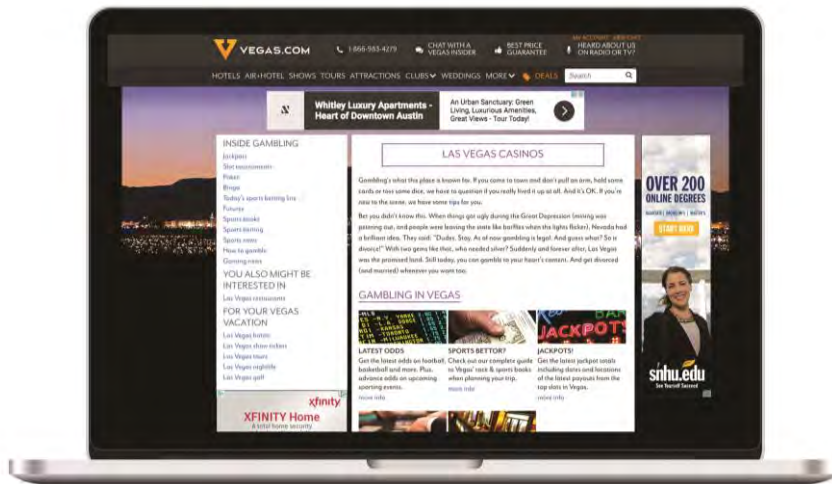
VEGAS.COM
1-866-583-4275
CHAT WITH A VEGAS INSIDER
BEST PRICE GUARANTEE
MY ACCOUNT SIGN OUT
HEARD ABOUT US ON RADIO OR TV?

HOTELS AIR+HOTEL SHOWS TOURS ATTRACTIONS CLUBS WEDDINGS MORE DEALS Search

Whitley Luxury Apartments - Heart of Downtown Austin
An Urban Sanctuary: Green Living, Luxurious Amenities, Great Views - Tour Today!

INSIDE GAMBLING
Jackpots
Slot tournaments
Poker
Bingo
Today's sports betting line
Futures
Sports books
Sports betting
Sports news
How to gamble
Gaming news

YOU ALSO MIGHT BE INTERESTED IN
Las Vegas restaurants

FOR YOUR VEGAS VACATION
Las Vegas hotels
Las Vegas show tickets
Las Vegas tours
Las Vegas nightlife
Las Vegas golf

xfinity
XFINITY Home
A total home security

LAS VEGAS CASINOS

Gambling's what this place is known for. If you come to town and don't pull an arm, hold some cards or toss some dice, we have to question if you really lived it up at all. And it's OK. If you're new to the scene, we have some tips for you.

Bet you didn't know this. When things got ugly during the Great Depression (mining was petering out, and people were leaving the state like barflies when the lights flicker), Nevada had a brilliant idea. They said: "Dudes. Stay. As of now gambling is legal. And guess what? So is divorce!" With two gems like that, who needed silver? Suddenly and forever after, Las Vegas was the promised land. Still today, you can gamble to your heart's content. And get divorced (and married) whenever you want too.

GAMBLING IN VEGAS

LATEST ODDS
Get the latest odds on football, basketball and more. Plus, advance odds on upcoming sporting events.
more info

SPORTS BETTOR?
Check out our complete guide to Vegas' race & sports books when planning your trip.
more info

JACKPOTS!
Get the latest jackpot totals including dates and locations of the latest payouts from the top slots in Vegas.
more info

OVER 200 ONLINE DEGREES
START HERE
snhu.edu
See Yourself Succeed